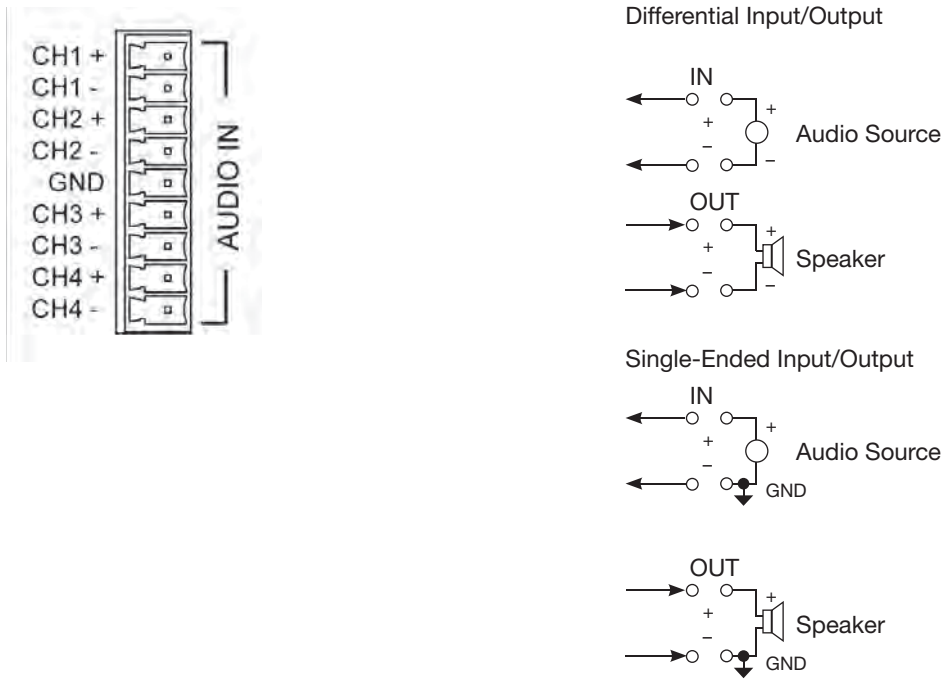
CH1 +
CH1 -
CH2 +
CH2 -
GND
CH3 +
CH3 -
CH4 +
CH4 -
AUDIO IN

Differential Input/Output

IN
+
–
+
–
Audio Source

OUT
+
–
+
–
Speaker

Single-Ended Input/Output

IN
+
–
+
Audio Source
GND

OUT
+
–
+
Speaker
GND